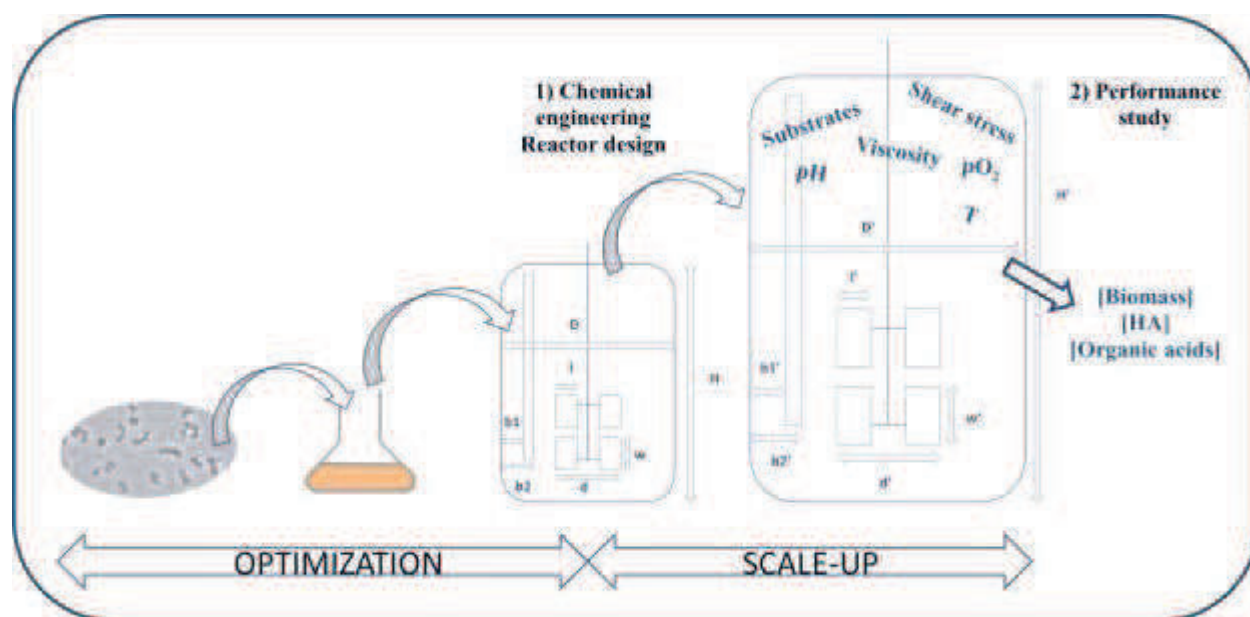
1) Chemical engineering Reactor design

2) Performance study

Substrates

Viscosity

Shear stress

pH

$pO_2$

T

D'

H'

T'

b1'

W'

b2'

d'

D

H

t

b1

W

b2

d

[Biomass]
[HA]
[Organic acids]

OPTIMIZATION

SCALE-UP